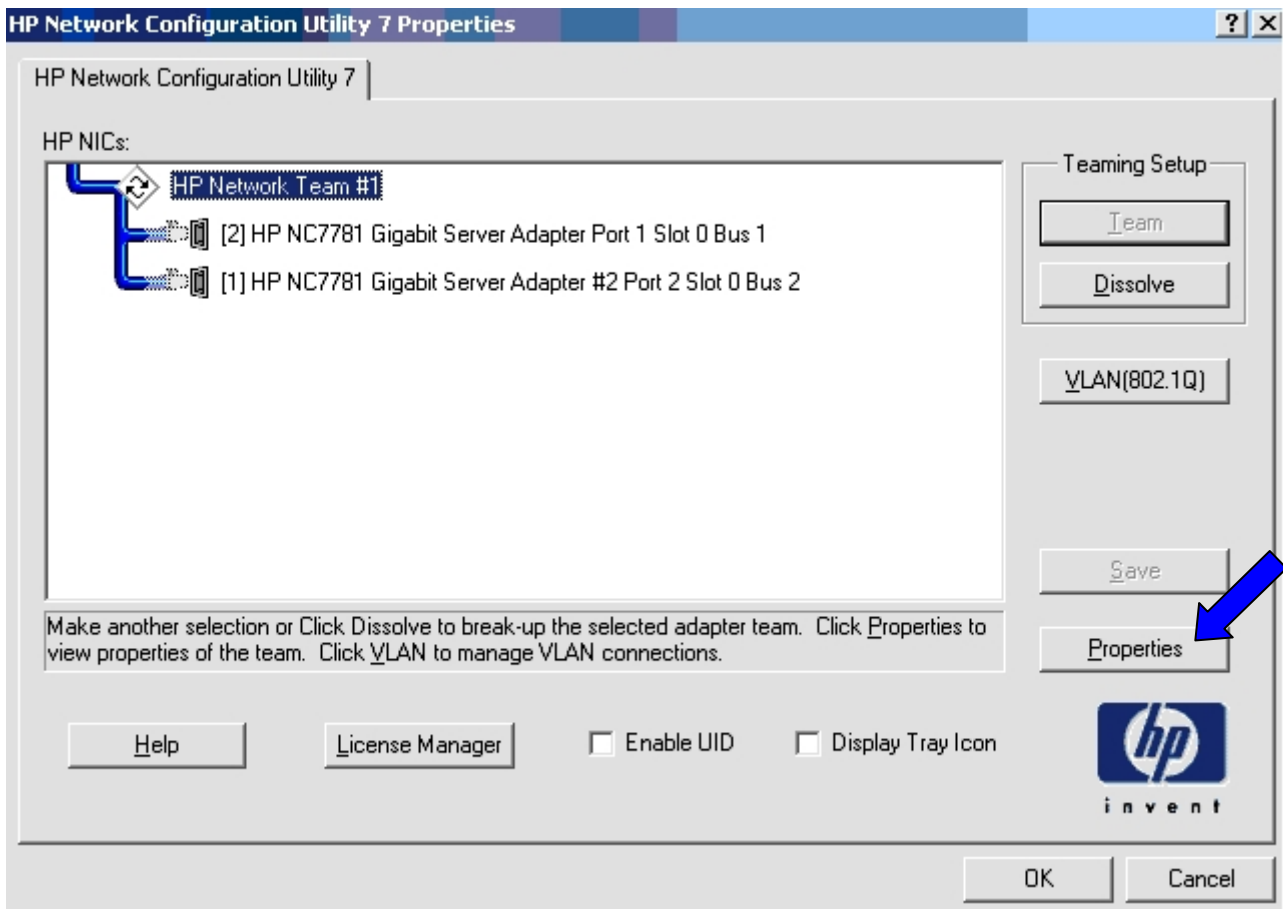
HP Network Configuration Utility 7 Properties

? X

HP Network Configuration Utility 7

HP NICs:

HP Network Team #1

[2] HP NC7781 Gigabit Server Adapter Port 1 Slot 0 Bus 1

[1] HP NC7781 Gigabit Server Adapter #2 Port 2 Slot 0 Bus 2

Teaming Setup

Team

Dissolve

VLAN(802.1Q)

Save

Make another selection or Click Dissolve to break-up the selected adapter team. Click Properties to view properties of the team. Click VLAN to manage VLAN connections.

Properties

Help

License Manager

Enable UID

Display Tray Icon

hp

invent

OK

Cancel